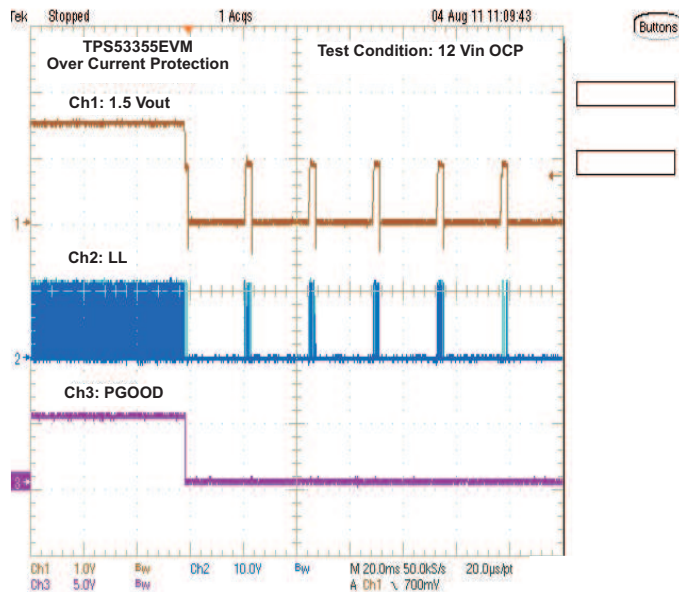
Tek Stopped 1 Acqs 04 Aug 11 11:09:43

Buttons

TPS53355EVM
Over Current Protection

Test Condition: 12 Vin OCP

Ch1: 1.5 Vout

1

Ch2: LL

2

Ch3: PGOOD

3

Ch1 1.0V Bw Ch2 10.0V Bw M 20.0ms 50.0kS/s 20.0μs/pt
Ch3 5.0V Bw A Ch1 ↘ 700mV